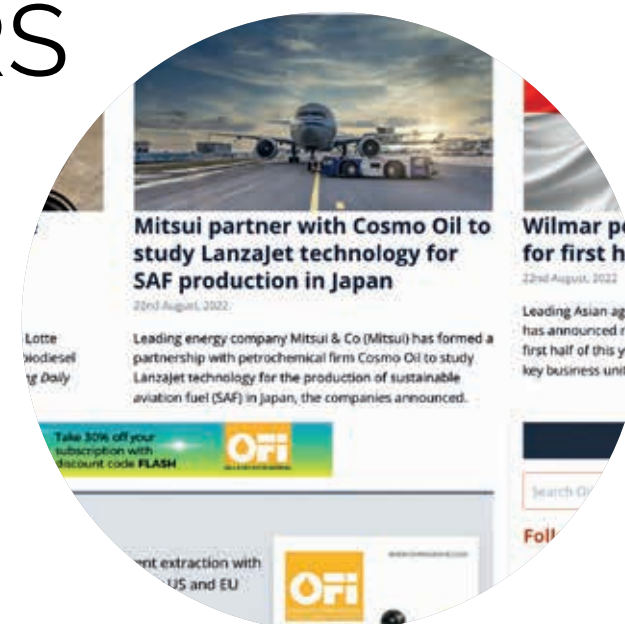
RS

Lotte
odiesel
g Daily

Mitsui partner with Cosmo Oil to study LanzaJet technology for SAF production in Japan

22nd August, 2022

Leading energy company Mitsui & Co (Mitsui) has formed a partnership with petrochemical firm Cosmo Oil to study LanzaJet technology for the production of sustainable aviation fuel (SAF) in Japan, the companies announced.

Wilmar p
for first h

22nd August, 2022

Leading Asian ag
has announced
first half of this y
key business uni

Take 30% off your subscription with discount code FLASH

OFI

ent extraction with
US and EU

OFI

Search Oi

Fol